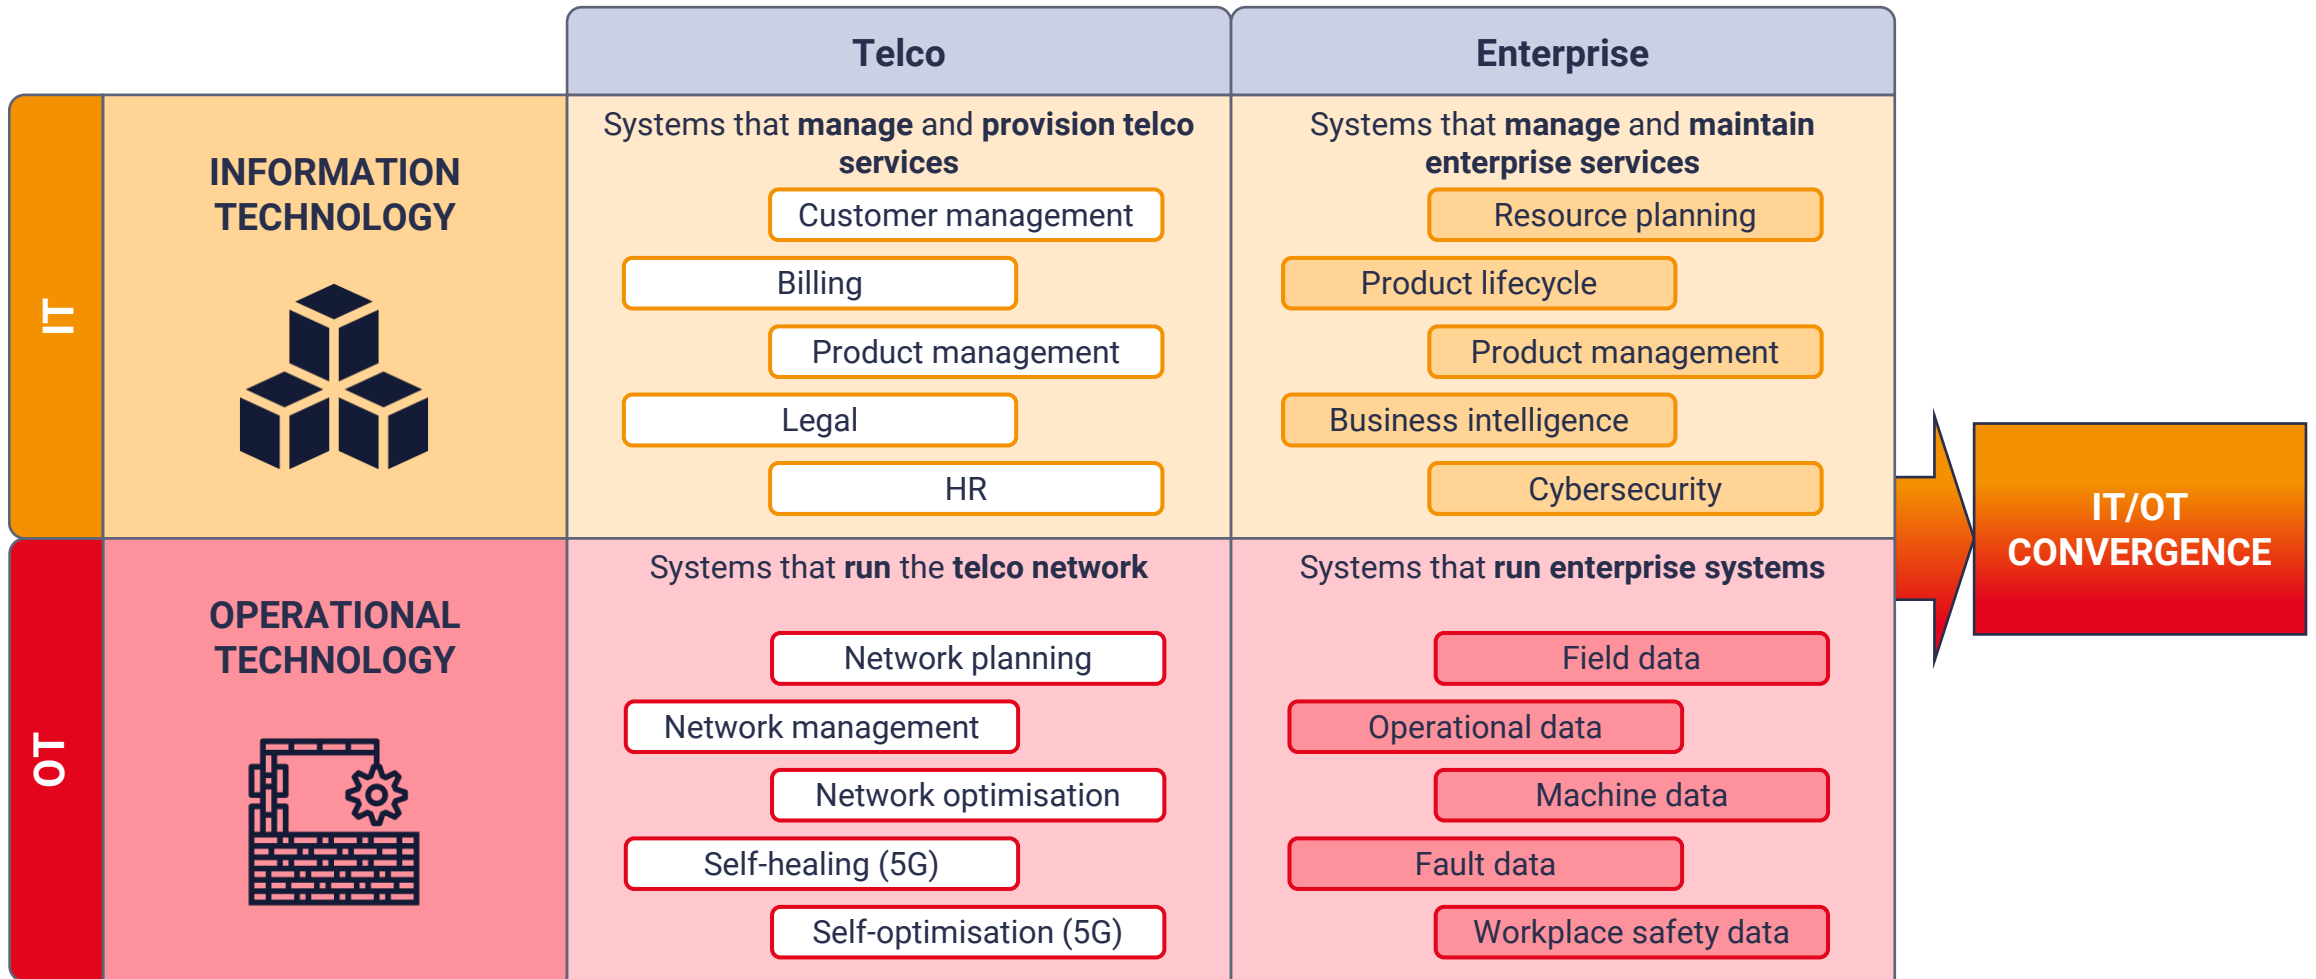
| | | Telco | Enterprise |
|---|---|---|---|
| IT | INFORMATION TECHNOLOGY | Systems that **manage** and **provision telco services**<br>Customer management<br>Billing<br>Product management<br>Legal<br>HR | Systems that **manage** and **maintain enterprise services**<br>Resource planning<br>Product lifecycle<br>Product management<br>Business intelligence<br>Cybersecurity |
| OT | OPERATIONAL TECHNOLOGY | Systems that **run** the **telco network**<br>Network planning<br>Network management<br>Network optimisation<br>Self-healing (5G)<br>Self-optimisation (5G) | Systems that **run enterprise systems**<br>Field data<br>Operational data<br>Machine data<br>Fault data<br>Workplace safety data |

IT/OT CONVERGENCE